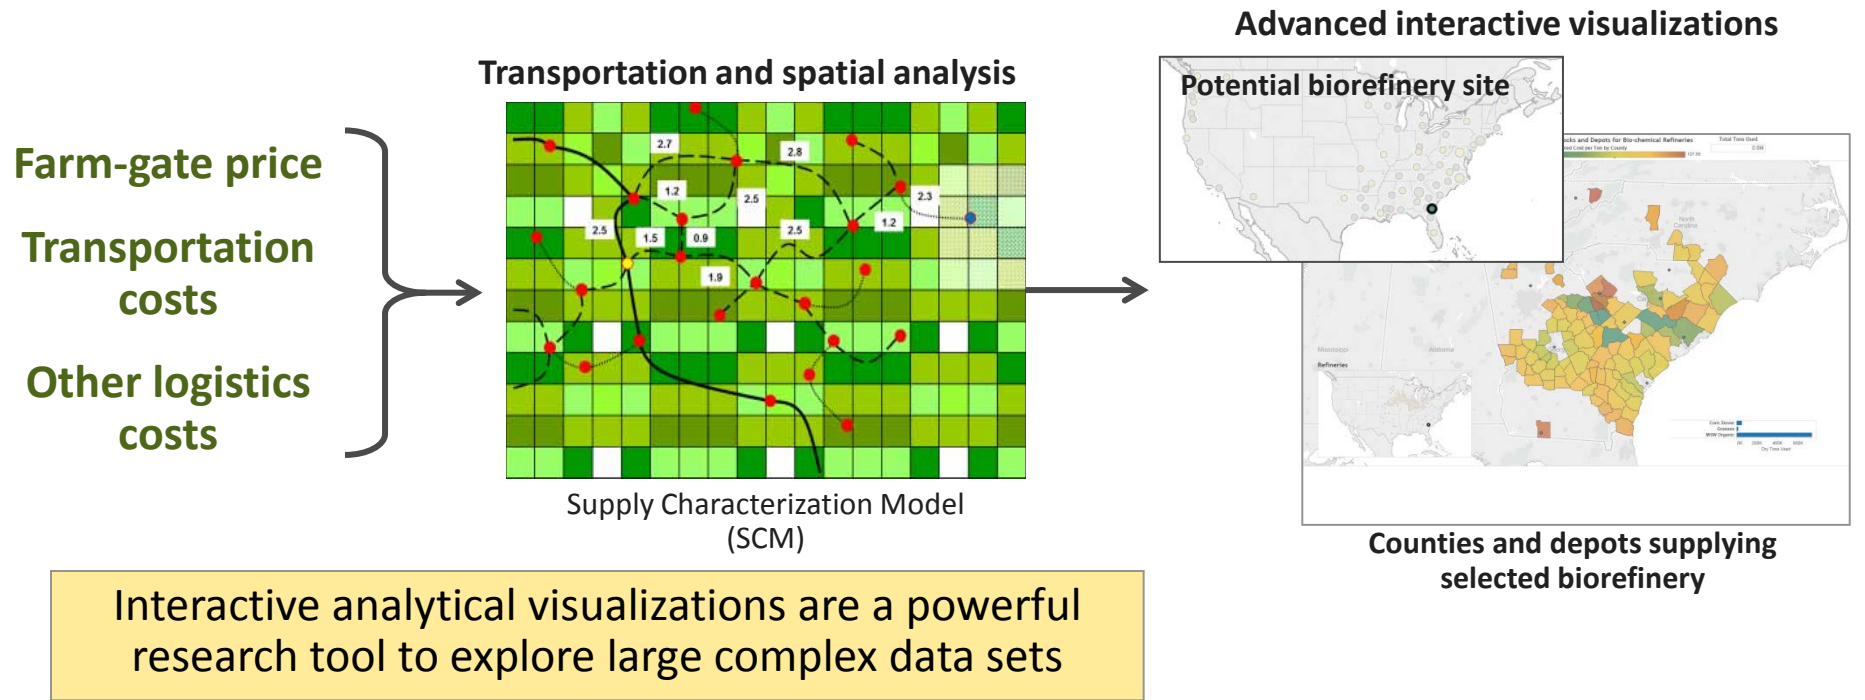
Farm-gate price

Transportation costs

Other logistics costs

Transportation and spatial analysis

2.7
2.8
1.2
2.5
2.3
2.5
1.5
0.9
2.5
1.2
1.9

Supply Characterization Model (SCM)

Advanced interactive visualizations

Potential biorefinery site

Counties and depots supplying selected biorefinery

Interactive analytical visualizations are a powerful research tool to explore large complex data sets